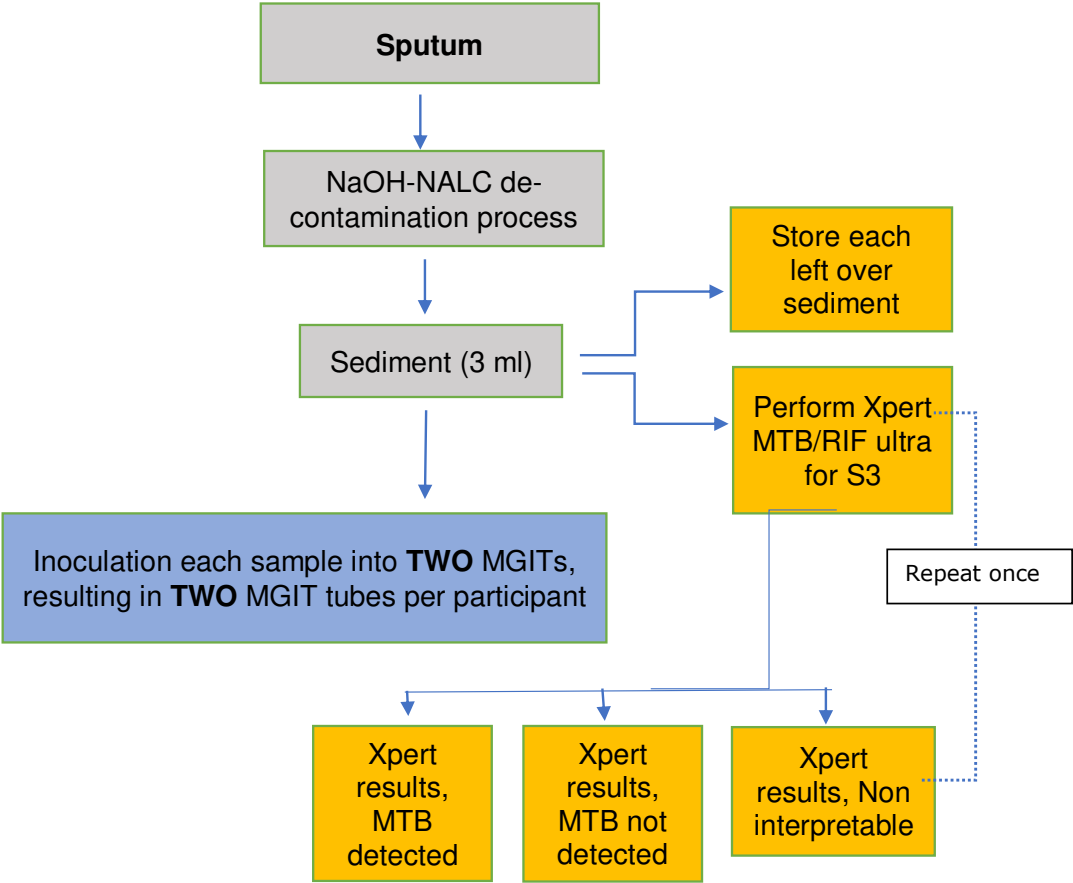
Sputum

NaOH-NALC decontamination process

Sediment (3 ml)

Store each left over sediment

Perform Xpert MTB/RIF ultra for S3

Repeat once

Inoculation each sample into **TWO** MGITs, resulting in **TWO** MGIT tubes per participant

Xpert results, MTB detected

Xpert results, MTB not detected

Xpert results, Non interpretable